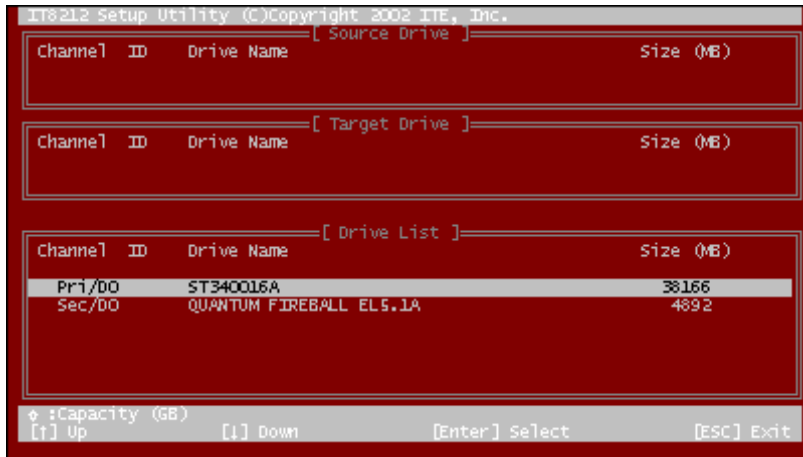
IT8212 Setup Utility (C)Copyright 2002 ITE, Inc.

[ Source Drive ]

| Channel | ID | Drive Name | Size (MB) |
|---|---|---|---|

[ Target Drive ]

| Channel | ID | Drive Name | Size (MB) |
|---|---|---|---|

[ Drive List ]

| Channel | ID | Drive Name | Size (MB) |
|---|---|---|---|
| Pri/DO | | ST340016A | 38166 |
| Sec/DO | | QUANTUM FIREBALL EL5.1A | 4892 |

◊ :Capacity (GB)
[↑] Up [↓] Down [Enter] Select [ESC] Exit